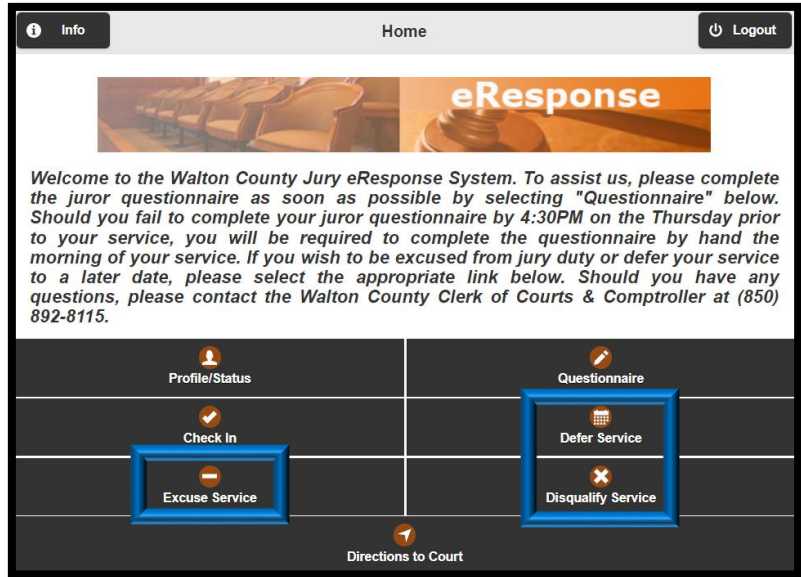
Info

Home

Logout

eResponse

Welcome to the Walton County Jury eResponse System. To assist us, please complete the juror questionnaire as soon as possible by selecting "Questionnaire" below. Should you fail to complete your juror questionnaire by 4:30PM on the Thursday prior to your service, you will be required to complete the questionnaire by hand the morning of your service. If you wish to be excused from jury duty or defer your service to a later date, please select the appropriate link below. Should you have any questions, please contact the Walton County Clerk of Courts & Comptroller at (850) 892-8115.

Profile/Status

Questionnaire

Check In

Defer Service

Excuse Service

Disqualify Service

Directions to Court